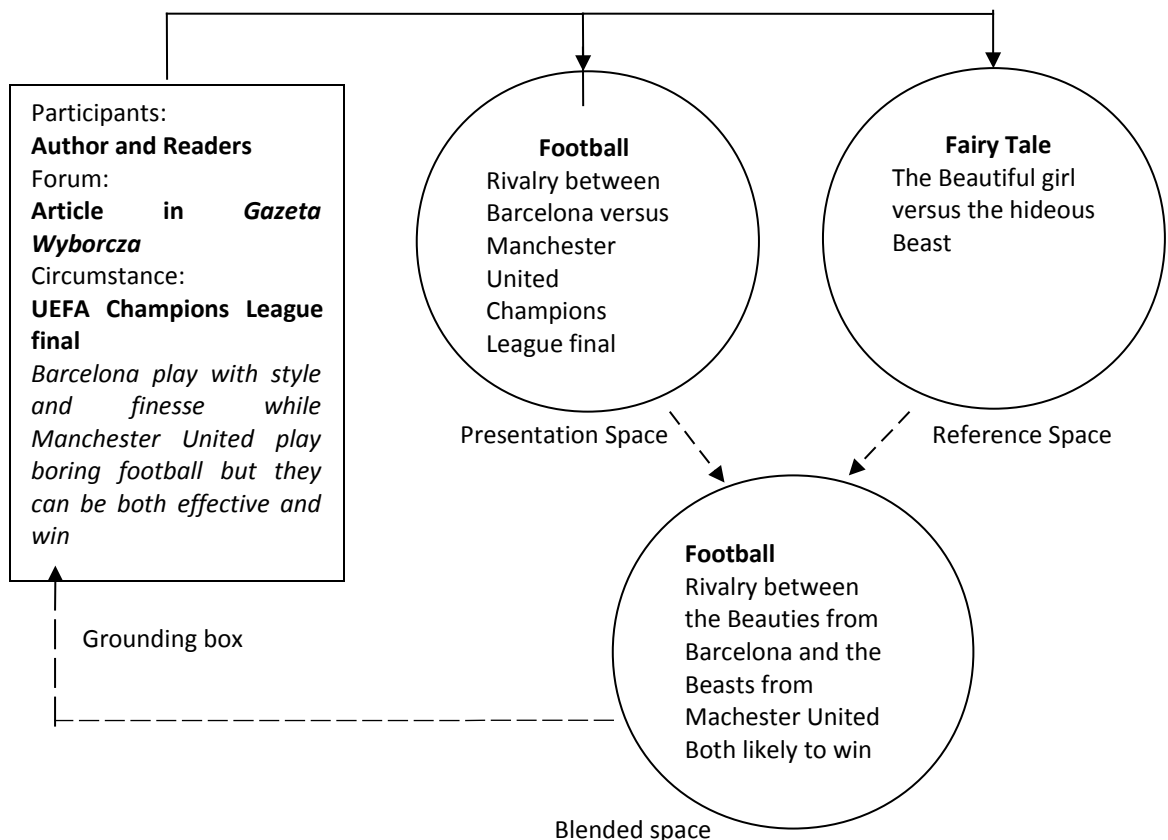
Participants:
**Author and Readers**
Forum:
**Article in *Gazeta Wyborcza***
Circumstance:
**UEFA Champions League final**
*Barcelona play with style and finesse while Manchester United play boring football but they can be both effective and win*

Grounding box

**Football**
Rivalry between Barcelona versus Manchester United Champions League final

Presentation Space

**Fairy Tale**
The Beautiful girl versus the hideous Beast

Reference Space

**Football**
Rivalry between the Beauties from Barcelona and the Beasts from Machester United Both likely to win

Blended space